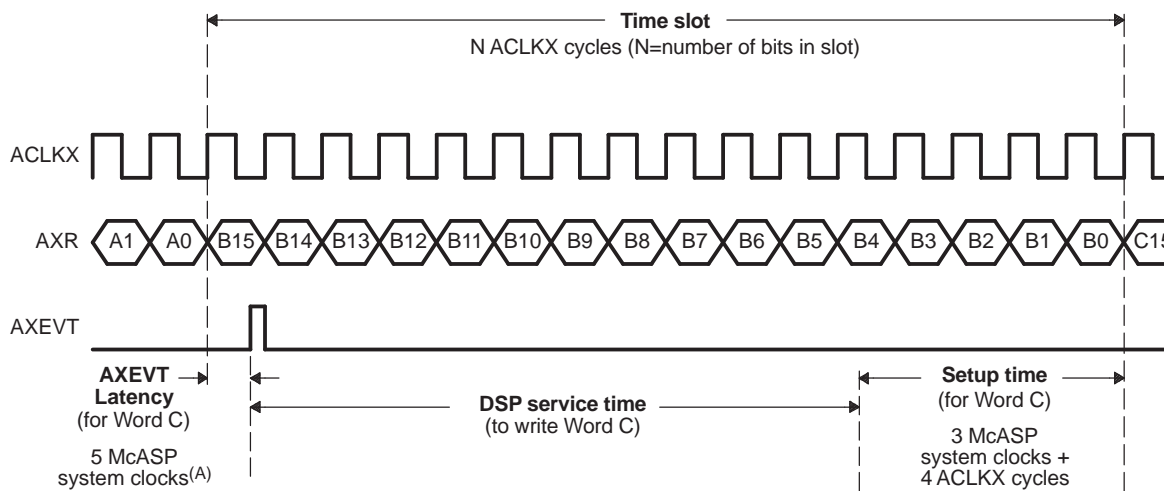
Time slot
N ACLKX cycles (N=number of bits in slot)

ACLKX

AXR A1 A0 B15 B14 B13 B12 B11 B10 B9 B8 B7 B6 B5 B4 B3 B2 B1 B0 C1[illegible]

AXEVT

AXEVT Latency (for Word C)

5 McASP system clocks$^{(A)}$

DSP service time (to write Word C)

Setup time (for Word C)

3 McASP system clocks + 4 ACLKX cycles